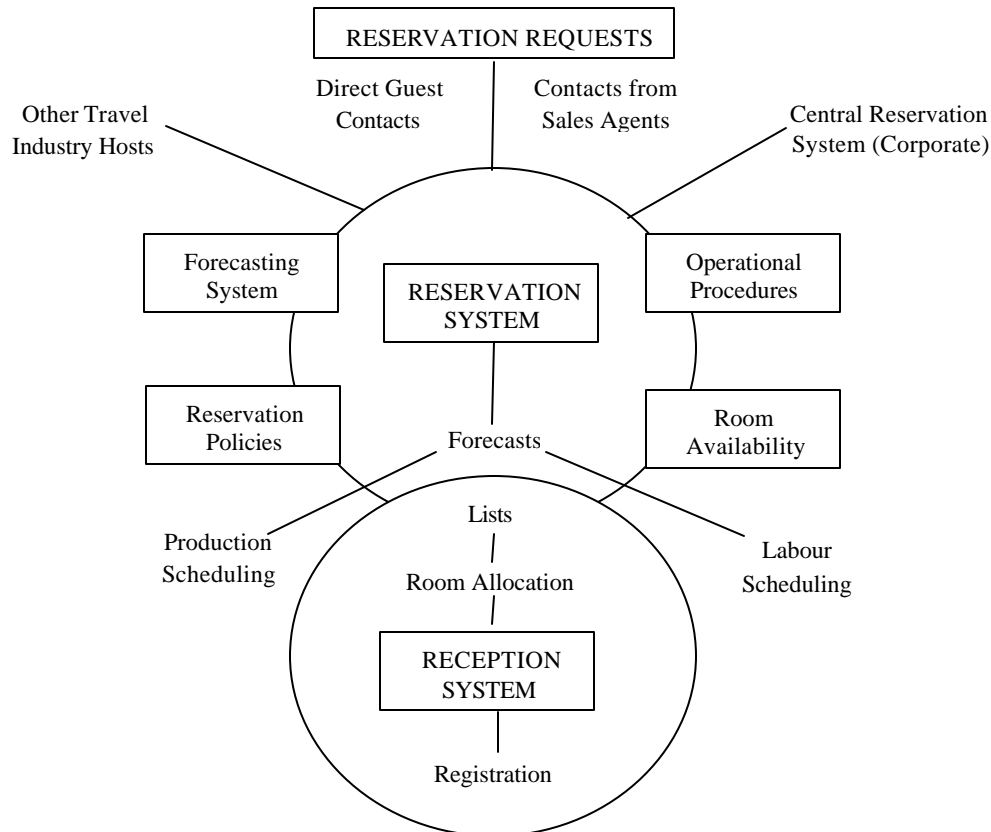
RESERVATION REQUESTS

Other Travel Industry Hosts

Direct Guest Contacts

Contacts from Sales Agents

Central Reservation System (Corporate)

Forecasting System

RESERVATION SYSTEM

Operational Procedures

Reservation Policies

Forecasts

Room Availability

Production Scheduling

Lists

Labour Scheduling

Room Allocation

RECEPTION SYSTEM

Registration